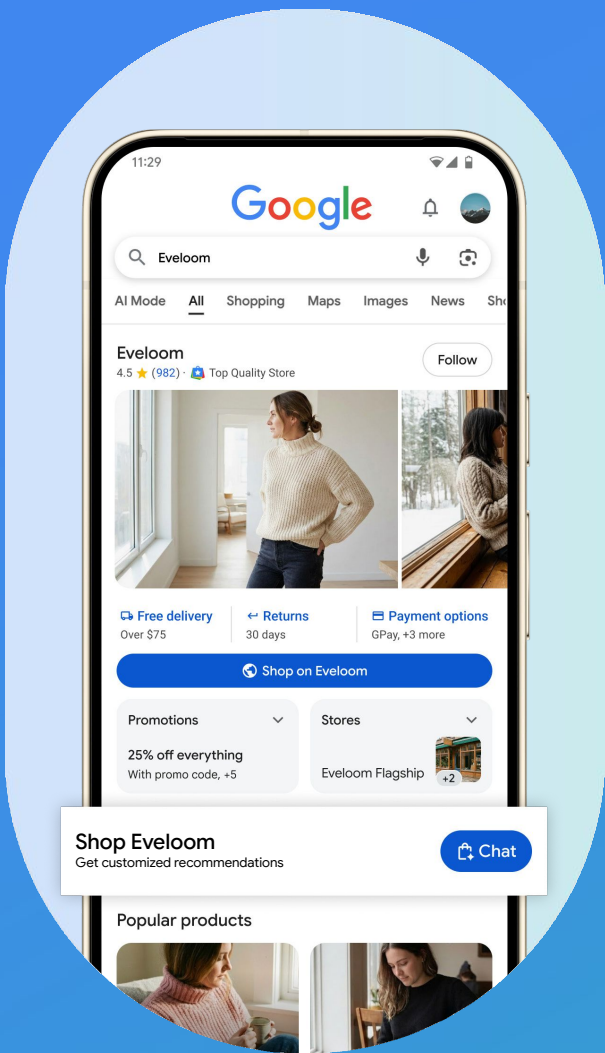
11:29

Google

Eveloom

AI Mode All Shopping Maps Images News Sho

Eveloom
4.5 ★ (982) · Top Quality Store

Follow

Free delivery
Over $75

Returns
30 days

Payment options
GPay, +3 more

Shop on Eveloom

Promotions
25% off everything
With promo code, +5

Stores
Eveloom Flagship
+2

Shop Eveloom
Get customized recommendations

Chat

Popular products